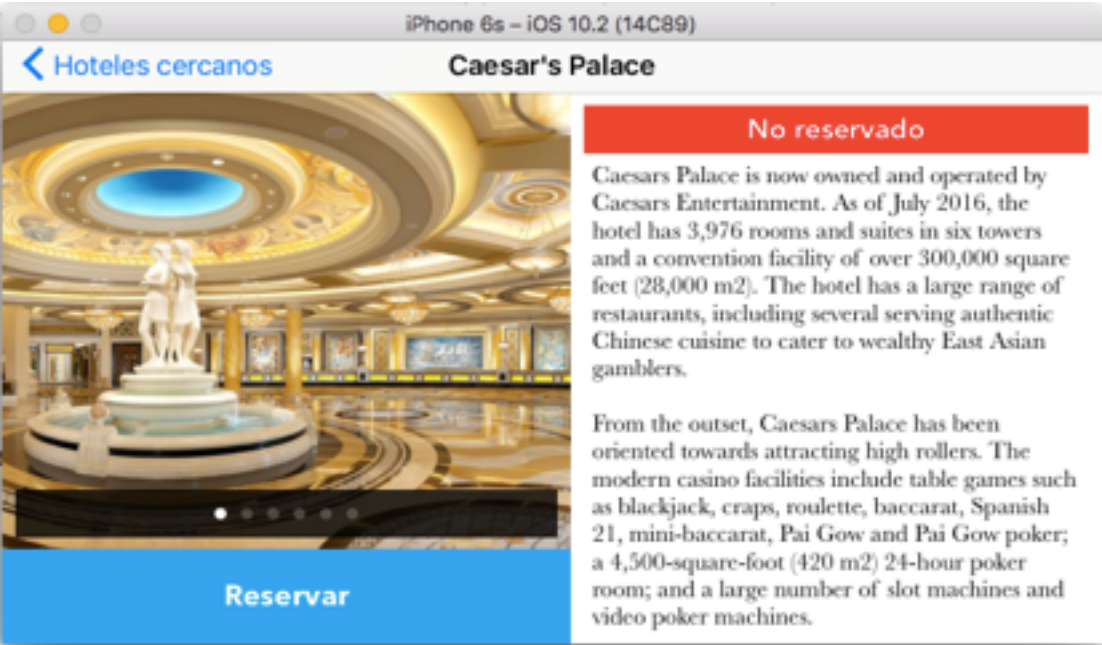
iPhone 6s – iOS 10.2 (14C89)

Hoteles cercanos

Caesar's Palace

No reservado

Caesars Palace is now owned and operated by Caesars Entertainment. As of July 2016, the hotel has 3,976 rooms and suites in six towers and a convention facility of over 300,000 square feet (28,000 m2). The hotel has a large range of restaurants, including several serving authentic Chinese cuisine to cater to wealthy East Asian gamblers.

From the outset, Caesars Palace has been oriented towards attracting high rollers. The modern casino facilities include table games such as blackjack, craps, roulette, baccarat, Spanish 21, mini-baccarat, Pai Gow and Pai Gow poker; a 4,500-square-foot (420 m2) 24-hour poker room; and a large number of slot machines and video poker machines.

Reservar